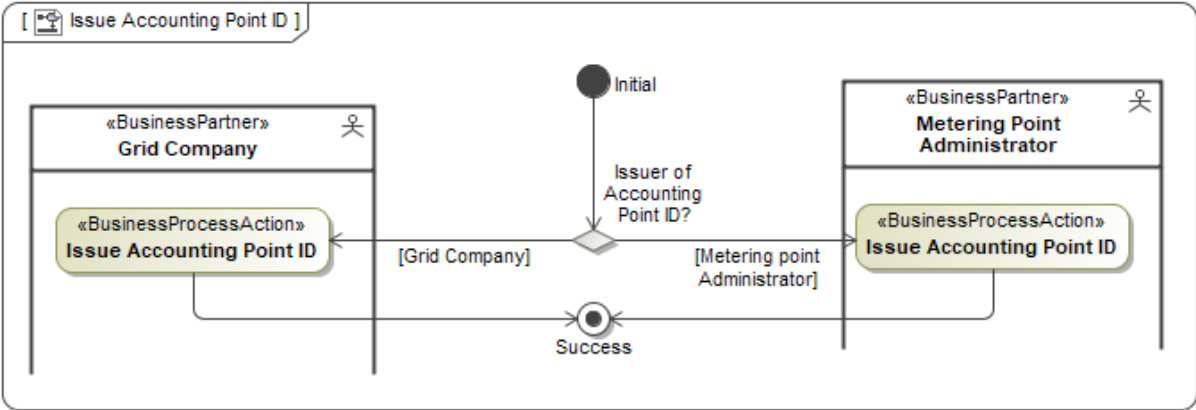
[ Issue Accounting Point ID ]

Initial

«BusinessPartner»
Grid Company

«BusinessPartner»
Metering Point Administrator

Issuer of Accounting Point ID?

«BusinessProcessAction»
Issue Accounting Point ID

[Grid Company]

[Metering point Administrator]

«BusinessProcessAction»
Issue Accounting Point ID

Success